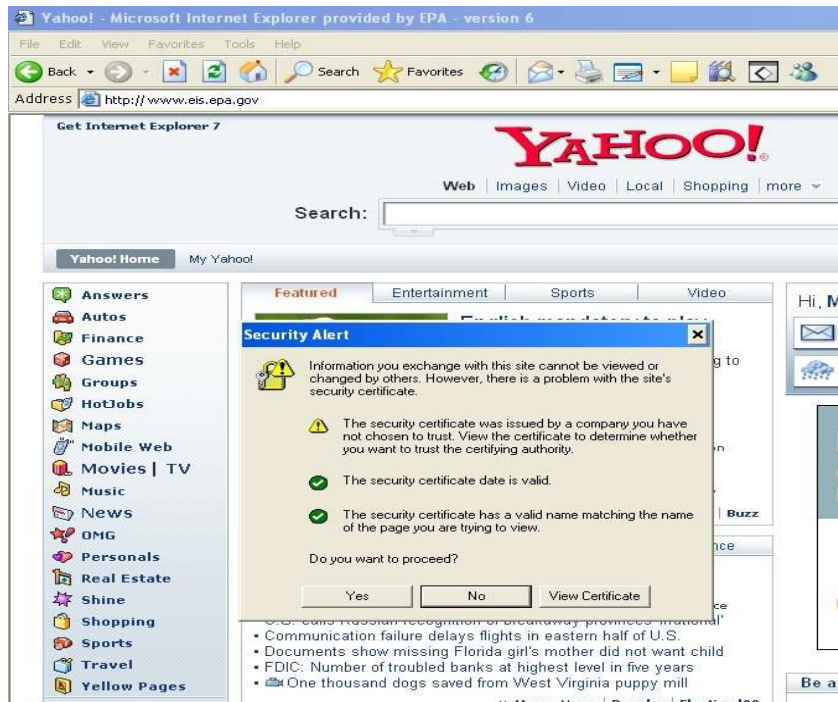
Yahoo! - Microsoft Internet Explorer provided by EPA - version 6

File Edit View Favorites Tools Help

Back Search Favorites

Address http://www.eis.epa.gov

Get Internet Explorer 7

YAHOO!

Web | Images | Video | Local | Shopping | more

Search:

Yahoo! Home My Yahoo!

Answers
Autos
Finance
Games
Groups
HotJobs
Maps
Mobile Web
Movies | TV
Music
News
OMG
Personals
Real Estate
Shine
Shopping
Sports
Travel
Yellow Pages

Featured Entertainment Sports Video

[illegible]

g to

n

| Buzz

nce

ce

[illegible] recognition of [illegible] provinces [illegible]
• Communication failure delays flights in eastern half of U.S.
• Documents show missing Florida girl's mother did not want child
• FDIC: Number of troubled banks at highest level in five years
• One thousand dogs saved from West Virginia puppy mill

Hi, M

Be a

Security Alert

Information you exchange with this site cannot be viewed or changed by others. However, there is a problem with the site's security certificate.

The security certificate was issued by a company you have not chosen to trust. View the certificate to determine whether you want to trust the certifying authority.

The security certificate date is valid.

The security certificate has a valid name matching the name of the page you are trying to view.

Do you want to proceed?

Yes No View Certificate